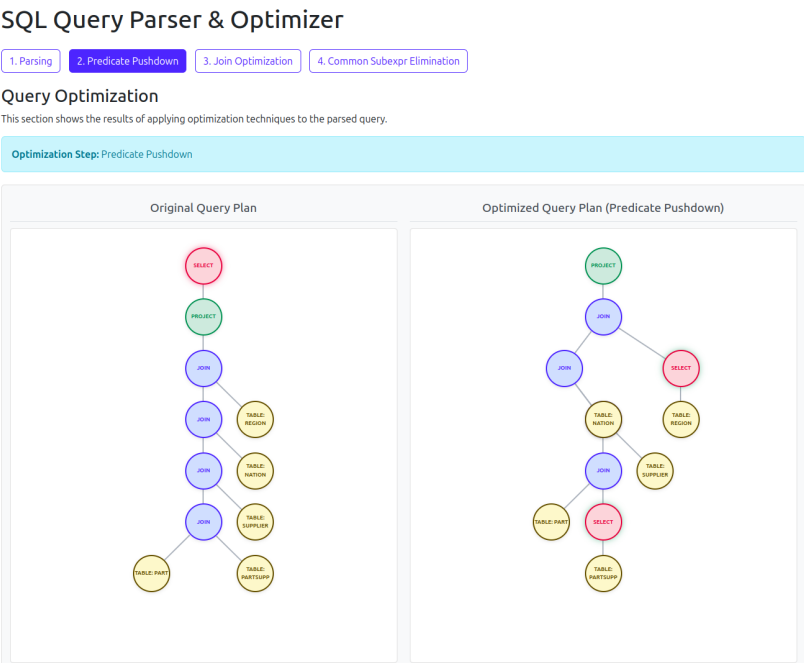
SQL Query Parser & Optimizer

1. Parsing | 2. Predicate Pushdown | 3. Join Optimization | 4. Common Subexpr Elimination

Query Optimization

This section shows the results of applying optimization techniques to the parsed query.

**Optimization Step:** Predicate Pushdown

Original Query Plan

SELECT
PROJECT
JOIN
JOIN
TABLE: REGION
JOIN
TABLE: NATION
JOIN
TABLE: SUPPLIER
TABLE: PART
TABLE: PARTSUPP

Optimized Query Plan (Predicate Pushdown)

PROJECT
JOIN
JOIN
SELECT
TABLE: NATION
TABLE: REGION
JOIN
TABLE: SUPPLIER
TABLE: PART
SELECT
TABLE: PARTSUPP